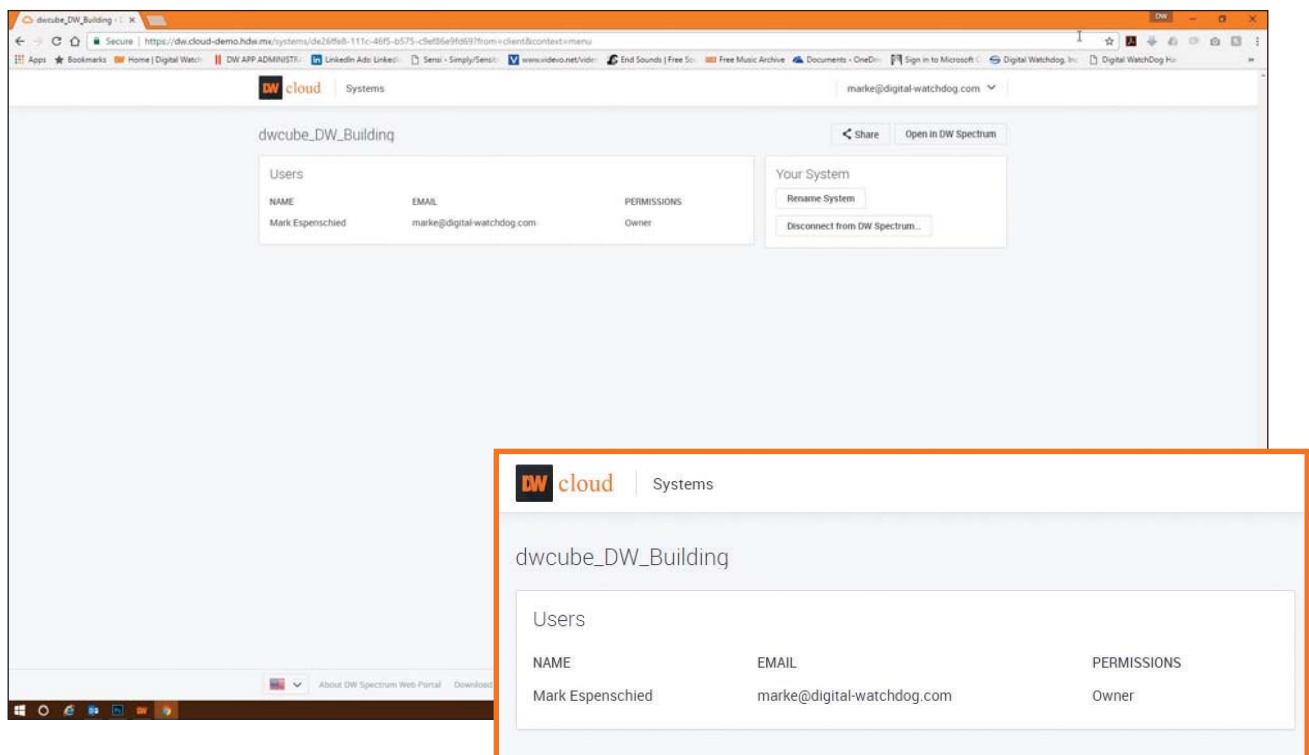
dwcube_DW_Building ×

Secure | https://dw.cloud-demo.hdw.mx/systems/de26ffe8-111c-46f5-b575-c9ef86e9fd69?from=client&context=menu

Apps Bookmarks Home | Digital Watch DW APP ADMINISTR LinkedIn Ads: Linked Sensi - Simply/Sensi www.videvo.net/vide End Sounds | Free So Free Music Archive Documents - OneDri Sign in to Microsoft Digital Watchdog, Inc Digital WatchDog Ho

DW cloud Systems

marke@digital-watchdog.com

dwcube_DW_Building

Share Open in DW Spectrum

Users

| NAME | EMAIL | PERMISSIONS |
|---|---|---|
| Mark Espenschied | marke@digital-watchdog.com | Owner |

Your System

Rename System

Disconnect from DW Spectrum...

About DW Spectrum Web Portal Download

DW cloud Systems

dwcube_DW_Building

Users

| NAME | EMAIL | PERMISSIONS |
|---|---|---|
| Mark Espenschied | marke@digital-watchdog.com | Owner |